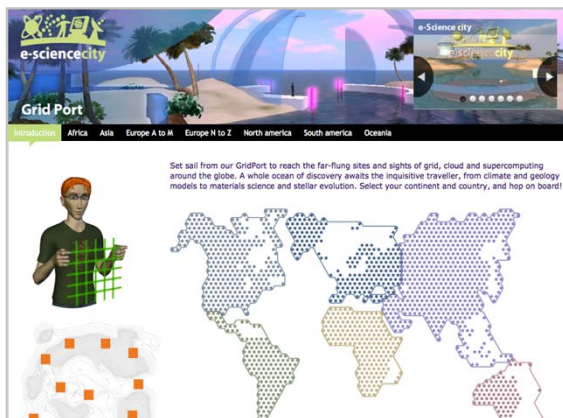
e-sciencecity

Grid Port

e-Science city

discover e-science city

Introduction Africa Asia Europe A to M Europe N to Z North america South america Oceania

Set sail from our GridPort to reach the far-flung sites and sights of grid, cloud and supercomputing around the globe. A whole ocean of discovery awaits the inquisitive traveller, from climate and geology models to materials science and stellar evolution. Select your continent and country, and hop on board!